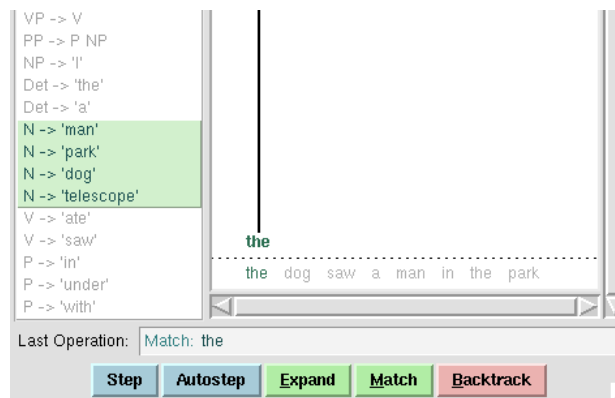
VP -> V
PP -> P NP
NP -> 'I'
Det -> 'the'
Det -> 'a'
N -> 'man'
N -> 'park'
N -> 'dog'
N -> 'telescope'
V -> 'ate'
V -> 'saw'
P -> 'in'
P -> 'under'
P -> 'with'

the

the dog saw a man in the park

Last Operation: Match: the

Step Autostep Expand Match Backtrack